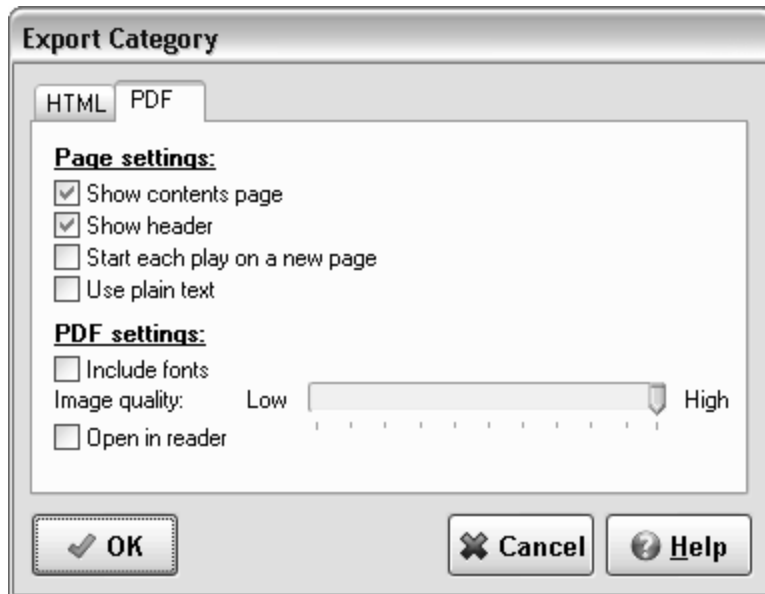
Export Category

HTML PDF

Page settings:
Show contents page
Show header
Start each play on a new page
Use plain text

PDF settings:
Include fonts
Image quality: Low High
Open in reader

OK
Cancel
Help